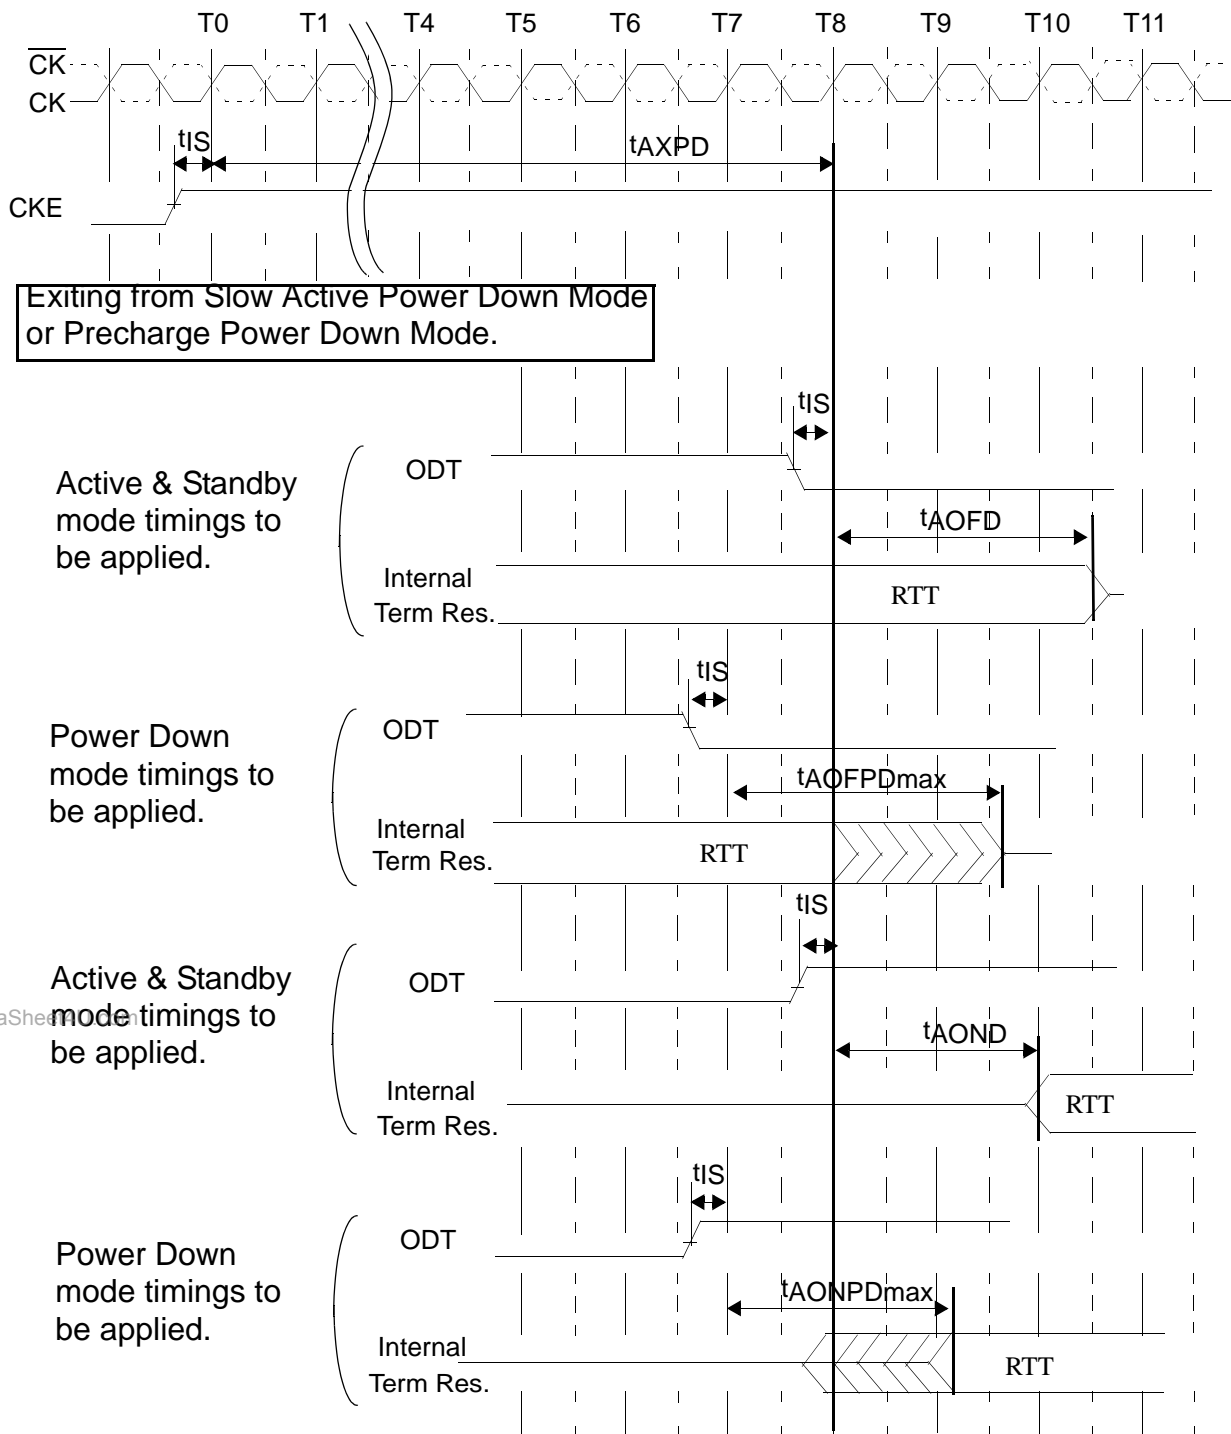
T0 T1 T4 T5 T6 T7 T8 T9 T10 T11

$\overline{CK}$

CK

tIS

tAXPD

CKE

Exiting from Slow Active Power Down Mode or Precharge Power Down Mode.

tIS

Active & Standby mode timings to be applied.

ODT

tAOFD

Internal Term Res.

RTT

tIS

Power Down mode timings to be applied.

ODT

tAOFPDmax

Internal Term Res.

RTT

tIS

Active & Standby mode timings to be applied.

ODT

tAOND

Internal Term Res.

RTT

tIS

Power Down mode timings to be applied.

ODT

tAONPDmax

Internal Term Res.

RTT

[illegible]aSheet4U.com